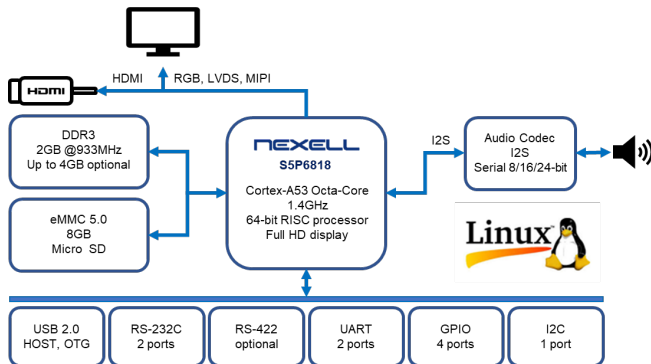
HDMI

HDMI

RGB, LVDS, MIPI

DDR3
2GB @933MHz
Up to 4GB optional

NEXELL
S5P6818

Cortex-A53 Octa-Core
1.4GHz
64-bit RISC processor
Full HD display

I2S

Audio Codec
I2S
Serial 8/16/24-bit

eMMC 5.0
8GB
Micro SD

Linux

| USB 2.0 HOST, OTG | RS-232C 2 ports | RS-422 optional | UART 2 ports | GPIO 4 ports | I2C 1 port |
|---|---|---|---|---|---|